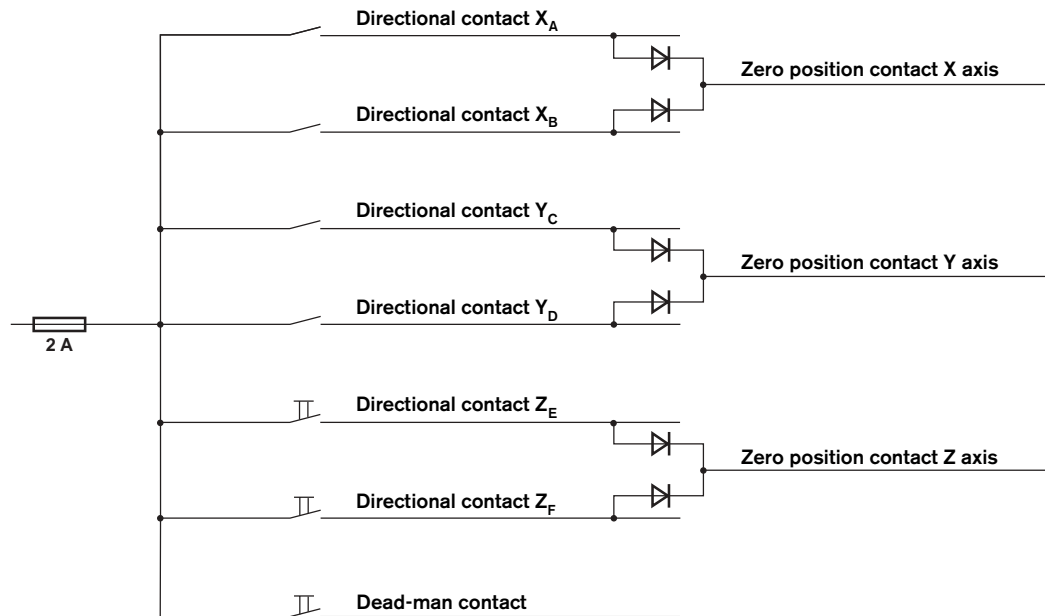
Directional contact $X_A$

Zero position contact X axis

Directional contact $X_B$

Directional contact $Y_C$

Zero position contact Y axis

Directional contact $Y_D$

2 A

Directional contact $Z_E$

Zero position contact Z axis

Directional contact $Z_F$

Dead-man contact